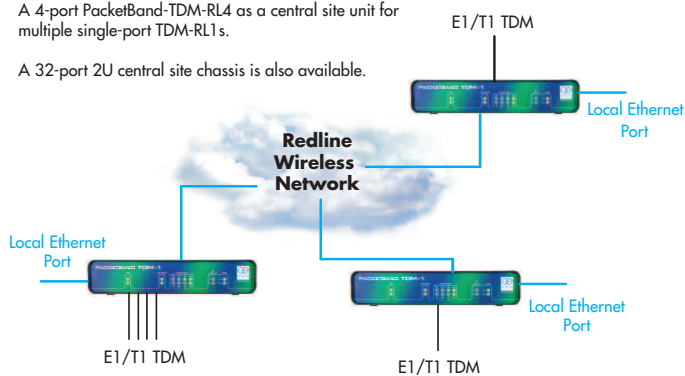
A 4-port PacketBand-TDM-RL4 as a central site unit for multiple single-port TDM-RL1s.

A 32-port 2U central site chassis is also available.

E1/T1 TDM

PACKETBAND TDM-1

Local Ethernet Port

Redline Wireless Network

Local Ethernet Port

PACKETBAND TDM-1

PACKETBAND TDM-1

Local Ethernet Port

E1/T1 TDM

E1/T1 TDM